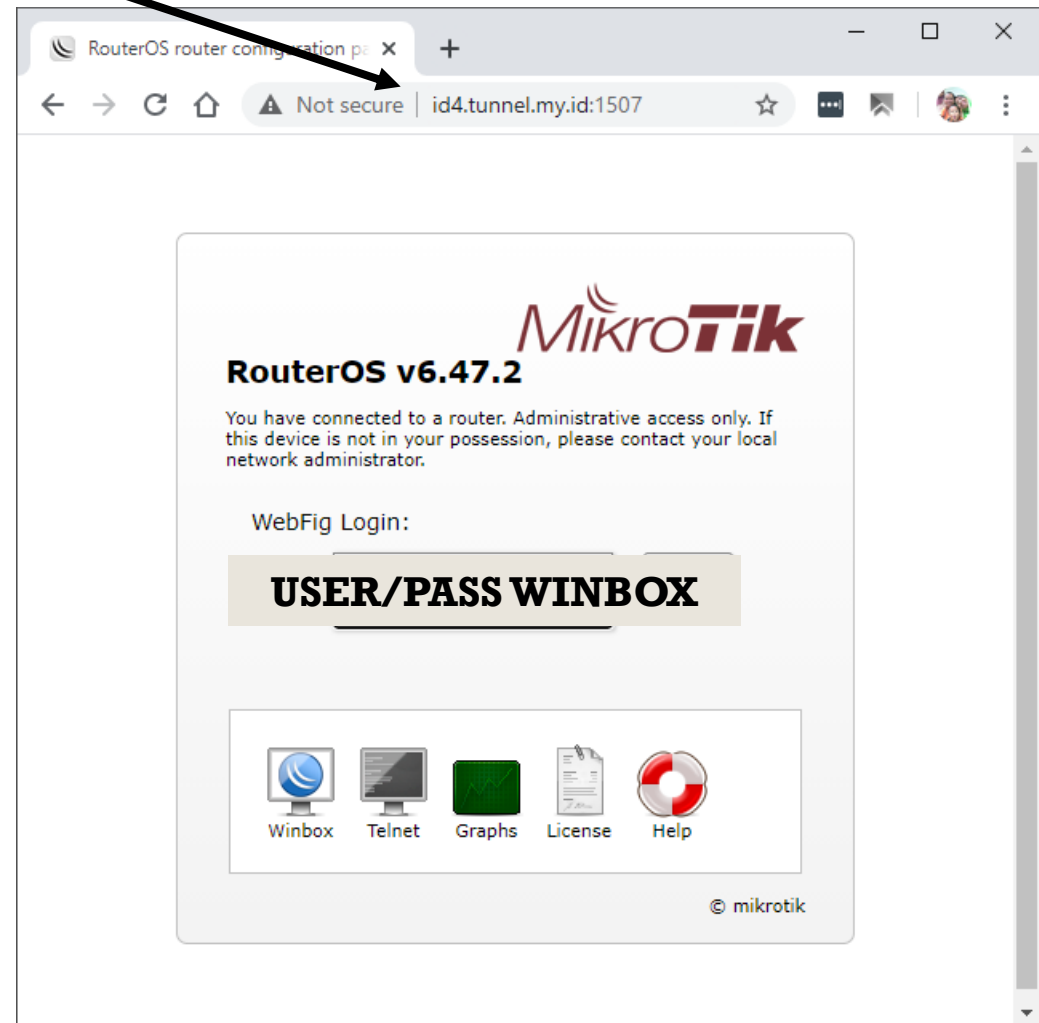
RouterOS router configuration pa

Not secure | id4.tunnel.my.id:1507

MikroTik

RouterOS v6.47.2

You have connected to a router. Administrative access only. If this device is not in your possession, please contact your local network administrator.

WebFig Login:

USER/PASS WINBOX

Winbox Telnet Graphs License Help

© mikrotik